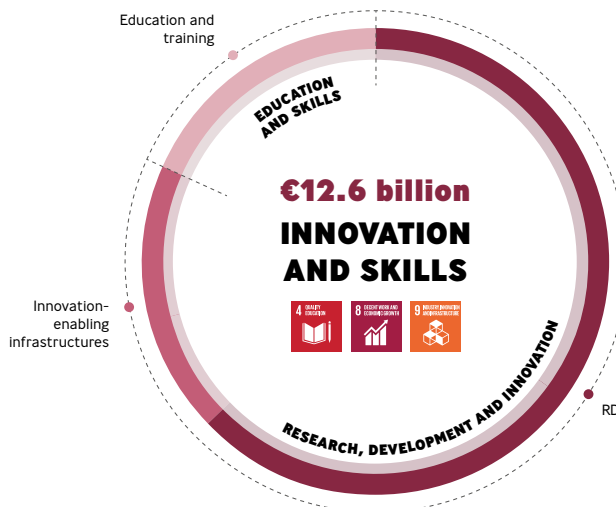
Education and training

EDUCATION AND SKILLS

€12.6 billion

INNOVATION AND SKILLS

4 QUALITY EDUCATION

8 DECENT WORK AND ECONOMIC GROWTH

9 INDUSTRY, INNOVATION AND INFRASTRUCTURE

Innovation-enabling infrastructures

RESEARCH, DEVELOPMENT AND INNOVATION

RD